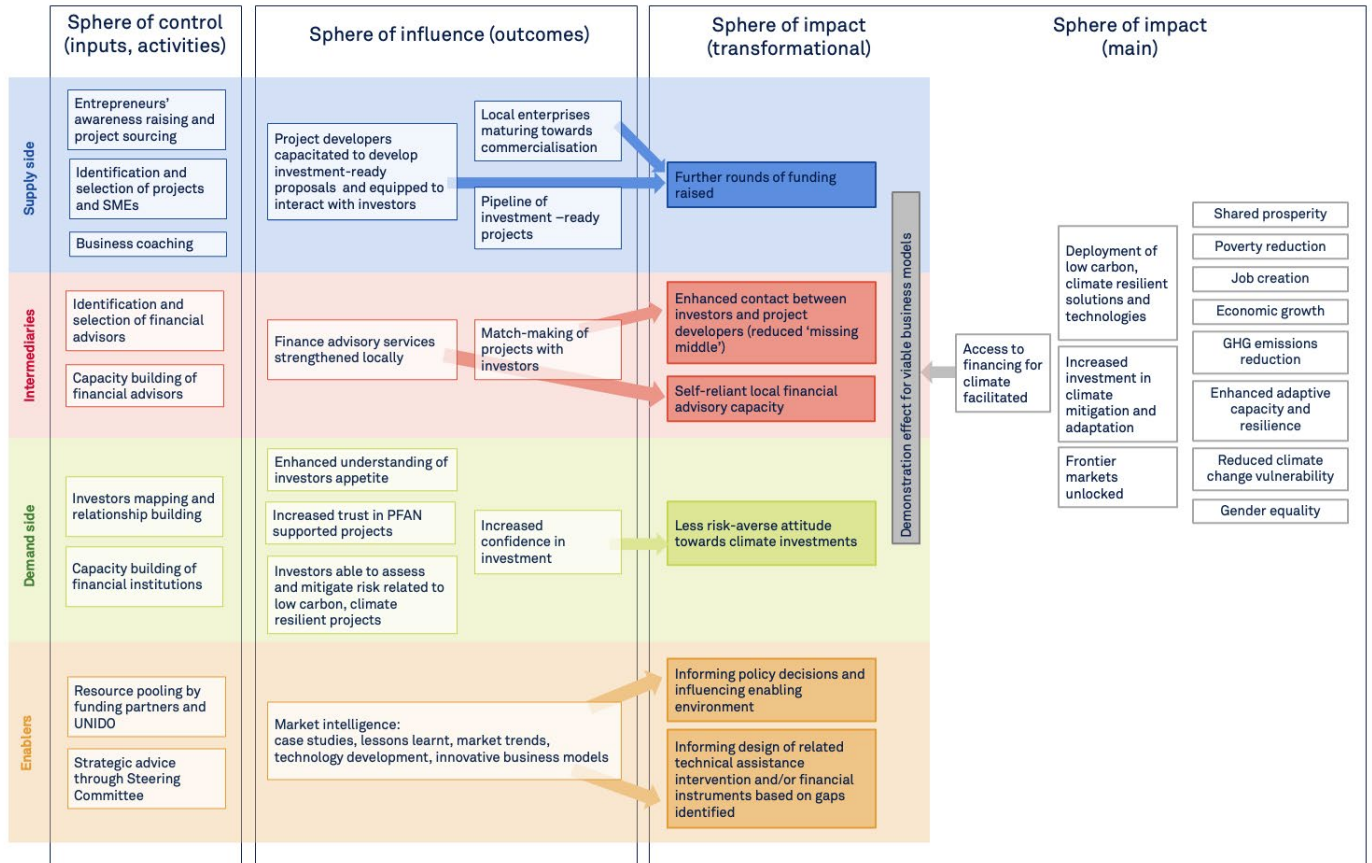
Sphere of control (inputs, activities)

Sphere of influence (outcomes)

Sphere of impact (transformational)

Sphere of impact (main)

Supply side

Entrepreneurs' awareness raising and project sourcing

Identification and selection of projects and SMEs

Business coaching

Project developers capacitated to develop investment-ready proposals and equipped to interact with investors

Local enterprises maturing towards commercialisation

Pipeline of investment –ready projects

Further rounds of funding raised

Intermediaries

Identification and selection of financial advisors

Capacity building of financial advisors

Finance advisory services strengthened locally

Match-making of projects with investors

Enhanced contact between investors and project developers (reduced 'missing middle')

Self-reliant local financial advisory capacity

Demand side

Investors mapping and relationship building

Capacity building of financial institutions

Enhanced understanding of investors appetite

Increased trust in PFAN supported projects

Investors able to assess and mitigate risk related to low carbon, climate resilient projects

Increased confidence in investment

Less risk-averse attitude towards climate investments

Enablers

Resource pooling by funding partners and UNIDO

Strategic advice through Steering Committee

Market intelligence: case studies, lessons learnt, market trends, technology development, innovative business models

Informing policy decisions and influencing enabling environment

Informing design of related technical assistance intervention and/or financial instruments based on gaps identified

Demonstration effect for viable business models

Access to financing for climate facilitated

Deployment of low carbon, climate resilient solutions and technologies

Increased investment in climate mitigation and adaptation

Frontier markets unlocked

Shared prosperity

Poverty reduction

Job creation

Economic growth

GHG emissions reduction

Enhanced adaptive capacity and resilience

Reduced climate change vulnerability

Gender equality